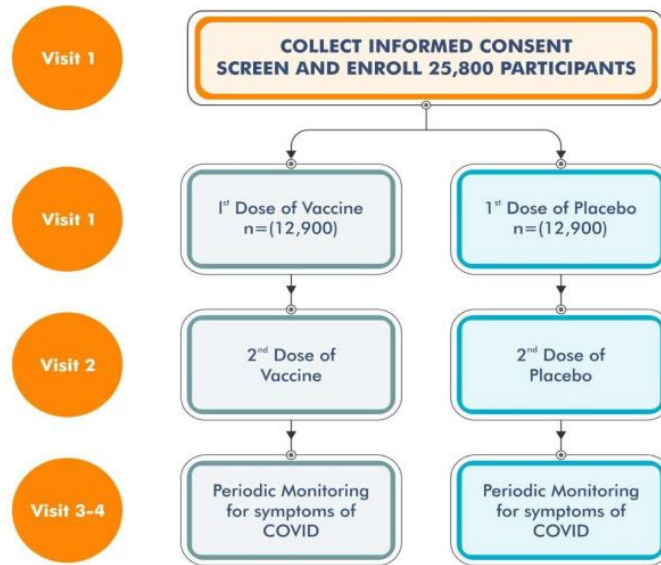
Visit 1

COLLECT INFORMED CONSENT
SCREEN AND ENROLL 25,800 PARTICIPANTS

Visit 1

I$^{st}$ Dose of Vaccine
n=(12,900)

1$^{st}$ Dose of Placebo
n=(12,900)

Visit 2

2$^{nd}$ Dose of Vaccine

2$^{nd}$ Dose of Placebo

Visit 3-4

Periodic Monitoring for symptoms of COVID

Periodic Monitoring for symptoms of COVID